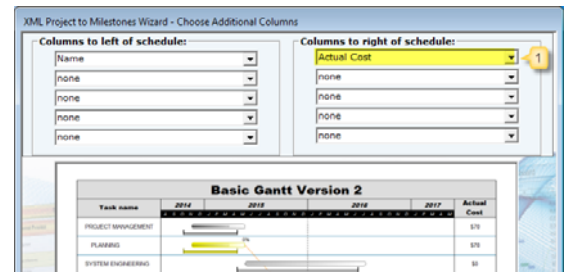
XML Project to Milestones Wizard - Choose Additional Columns

Columns to left of schedule:

Name
none
none
none
none

Columns to right of schedule:

Actual Cost
none
none
none
none

1

Basic Gantt Version 2

| Task name | 2014 | 2015 | 2016 | 2017 | Actual Cost |
|---|---|---|---|---|---|
| PROJECT MANAGEMENT | | | | | $70 |
| PLANNING | | 0% | | | $70 |
| SYSTEM ENGINEERING | | | | | $0 |